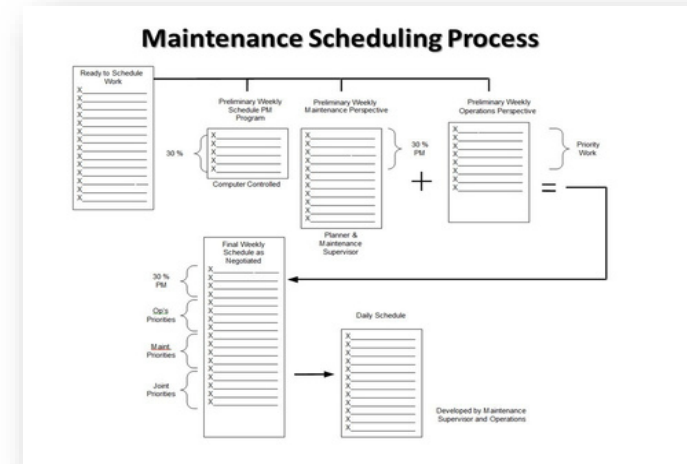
Maintenance Scheduling Process

Ready to Schedule Work
X
X
X
X
X
X
X
X
X
X
X
X
X
X

Preliminary Weekly Schedule PM Program
30 %
X
X
X
X
X
Computer Controlled

Preliminary Weekly Maintenance Perspective
X
X
X
X
X
X
X
X
X
X
X
X
X
30 % PM
Planner & Maintenance Supervisor

+

Preliminary Weekly Operations Perspective
X
X
X
X
X
X
X
X
Priority Work

=

Final Weekly Schedule as Negotiated
30 % PM
Op's Priorities
Maint. Priorities
Joint Priorities
X
X
X
X
X
X
X
X
X
X
X
X
X
X
X
X
X
X
X
X
X

Daily Schedule
X
X
X
X
X
X
X
X
X
X
X
X
X
X
Developed by Maintenance Supervisor and Operations